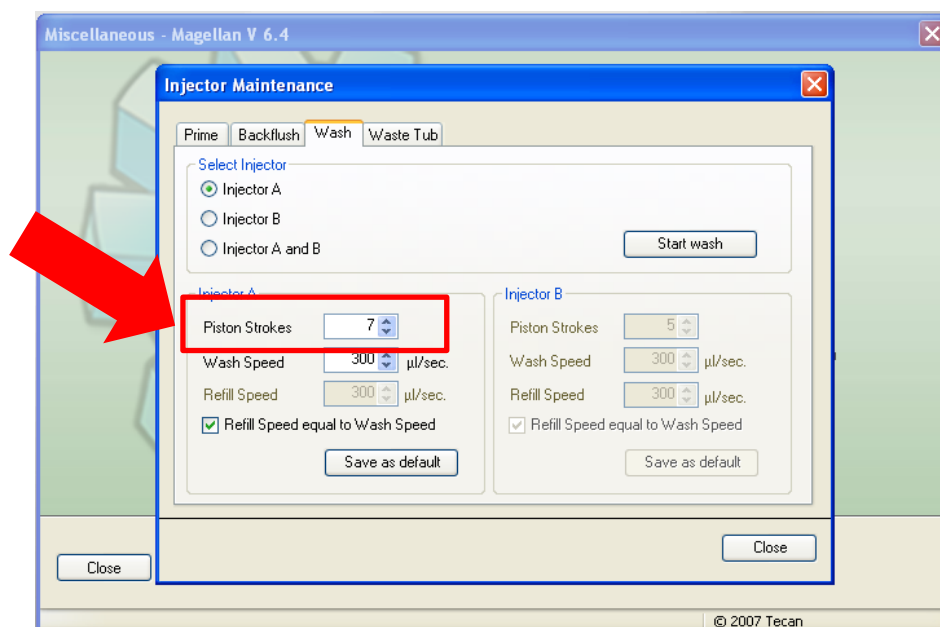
Miscellaneous - Magellan V 6.4

Injector Maintenance

Prime | Backflush | Wash | Waste Tub

Select Injector
Injector A
Injector B
Injector A and B

Start wash

Injector A
Piston Strokes 7
Wash Speed 300 µl/sec.
Refill Speed 300 µl/sec.
Refill Speed equal to Wash Speed
Save as default

Injector B
Piston Strokes 5
Wash Speed 300 µl/sec.
Refill Speed 300 µl/sec.
Refill Speed equal to Wash Speed
Save as default

Close

Close

© 2007 Tecan